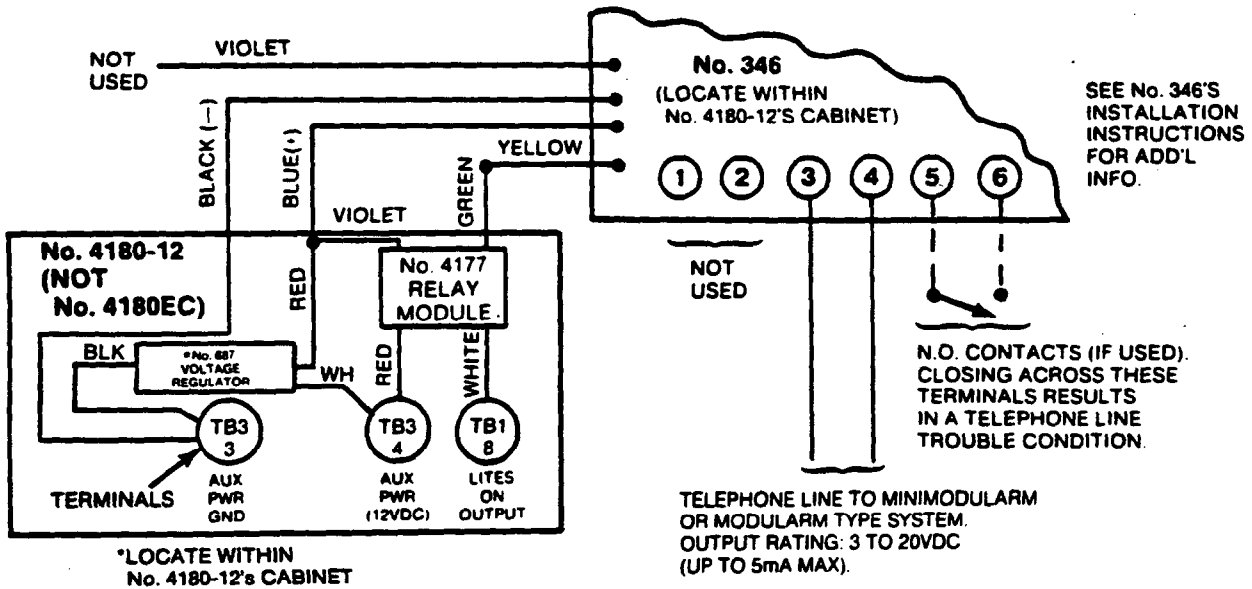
NOT USED

VIOLET

No. 346
(LOCATE WITHIN No. 4180-12'S CABINET)

SEE No. 346'S INSTALLATION INSTRUCTIONS FOR ADD'L INFO.

BLACK (–)

BLUE(+)

YELLOW

GREEN

VIOLET

1 2 3 4 5 6

NOT USED

No. 4180-12 (NOT No. 4180EC)

No. 4177 RELAY MODULE

RED

RED

WHITE

BLK

*No. 687 VOLTAGE REGULATOR

WH

TB3 3

TB3 4

TB1 8

TERMINALS

AUX PWR GND

AUX PWR (12VDC)

LITES ON OUTPUT

N.O. CONTACTS (IF USED). CLOSING ACROSS THESE TERMINALS RESULTS IN A TELEPHONE LINE TROUBLE CONDITION.

TELEPHONE LINE TO MINIMODULARM OR MODULARM TYPE SYSTEM. OUTPUT RATING: 3 TO 20VDC (UP TO 5mA MAX).

*LOCATE WITHIN No. 4180-12's CABINET